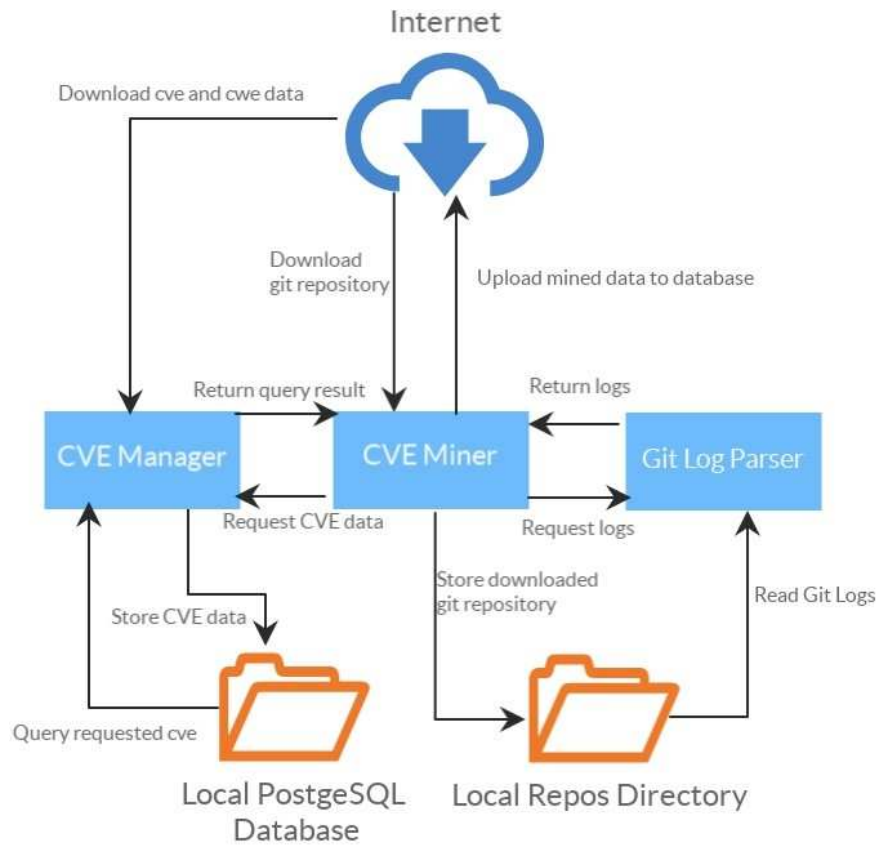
Internet

Download cve and cwe data

Download git repository

Upload mined data to database

Return query result

Return logs

CVE Manager

CVE Miner

Git Log Parser

Request CVE data

Request logs

Store downloaded git repository

Read Git Logs

Store CVE data

Query requested cve

Local PostgeSQL Database

Local Repos Directory